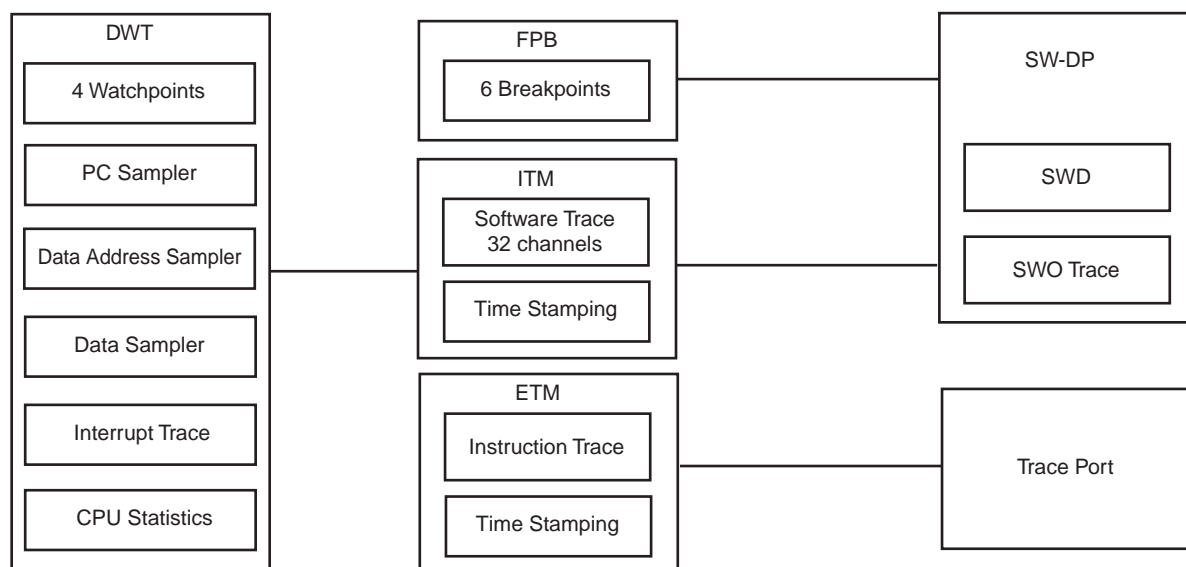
DWT

4 Watchpoints

PC Sampler

Data Address Sampler

Data Sampler

Interrupt Trace

CPU Statistics

FPB

6 Breakpoints

ITM

Software Trace
32 channels

Time Stamping

ETM

Instruction Trace

Time Stamping

SW-DP

SWD

SWO Trace

Trace Port